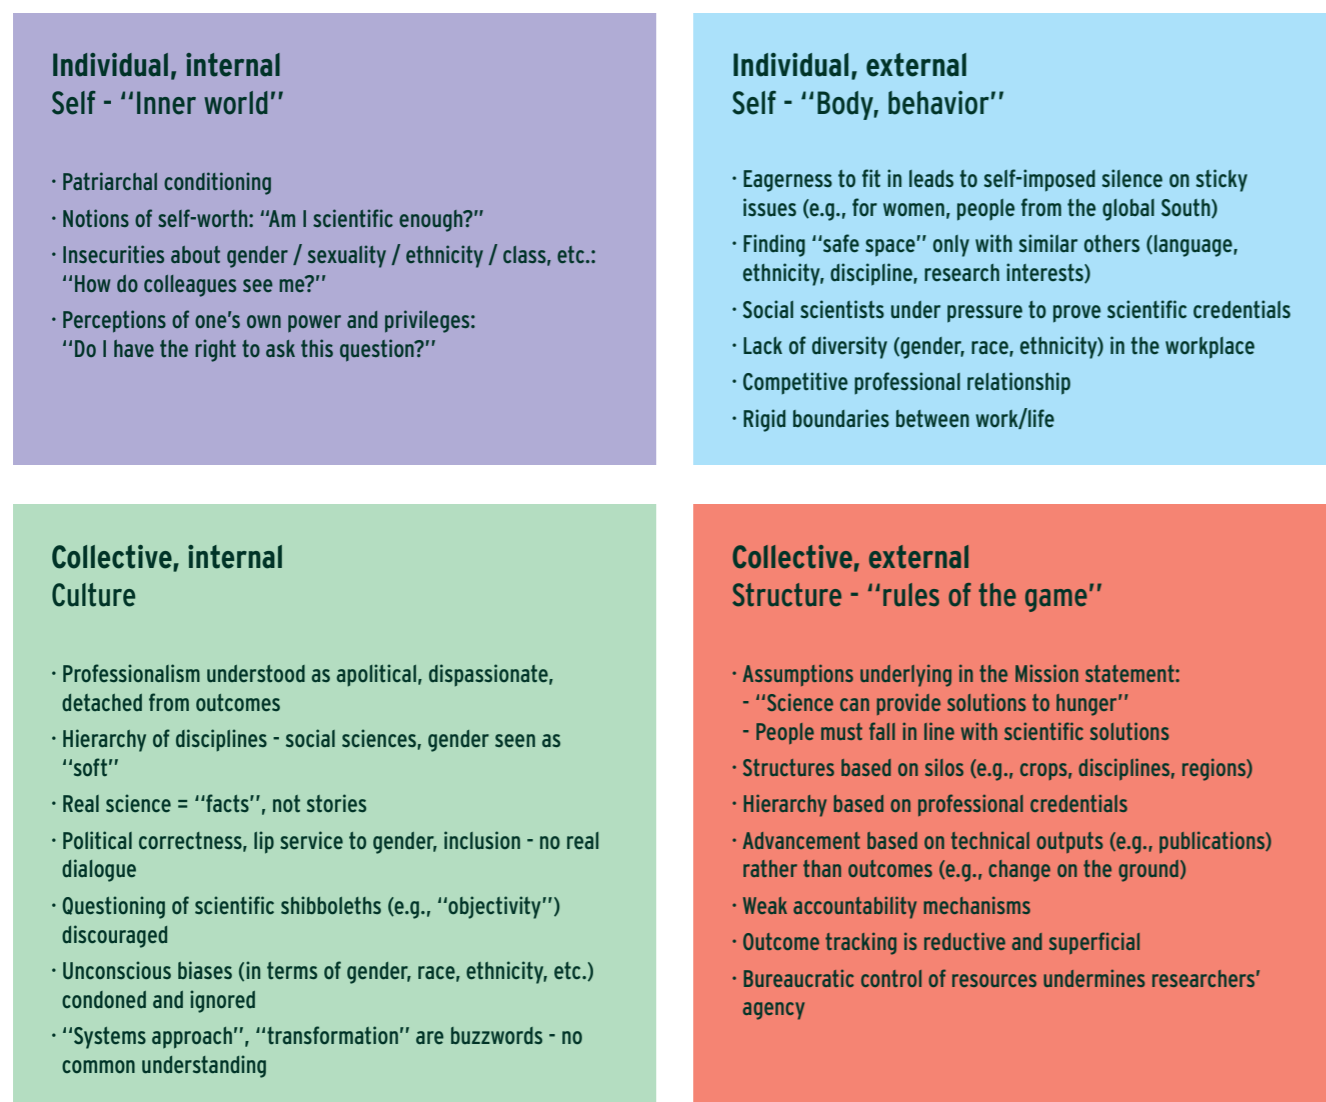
Individual, internal
Self - ''Inner world''

· Patriarchal conditioning
· Notions of self-worth: "Am I scientific enough?"
· Insecurities about gender / sexuality / ethnicity / class, etc.: ''How do colleagues see me?''
· Perceptions of one's own power and privileges: ''Do I have the right to ask this question?''

Individual, external
Self - ''Body, behavior''

· Eagerness to fit in leads to self-imposed silence on sticky issues (e.g., for women, people from the global South)
· Finding ''safe space'' only with similar others (language, ethnicity, discipline, research interests)
· Social scientists under pressure to prove scientific credentials
· Lack of diversity (gender, race, ethnicity) in the workplace
· Competitive professional relationship
· Rigid boundaries between work/life

Collective, internal
Culture

· Professionalism understood as apolitical, dispassionate, detached from outcomes
· Hierarchy of disciplines - social sciences, gender seen as ''soft''
· Real science = ''facts'', not stories
· Political correctness, lip service to gender, inclusion - no real dialogue
· Questioning of scientific shibboleths (e.g., ''objectivity'') discouraged
· Unconscious biases (in terms of gender, race, ethnicity, etc.) condoned and ignored
· ''Systems approach'', ''transformation'' are buzzwords - no common understanding

Collective, external
Structure - ''rules of the game''

· Assumptions underlying in the Mission statement:
- ''Science can provide solutions to hunger''
- People must fall in line with scientific solutions
· Structures based on silos (e.g., crops, disciplines, regions)
· Hierarchy based on professional credentials
· Advancement based on technical outputs (e.g., publications) rather than outcomes (e.g., change on the ground)
· Weak accountability mechanisms
· Outcome tracking is reductive and superficial
· Bureaucratic control of resources undermines researchers' agency